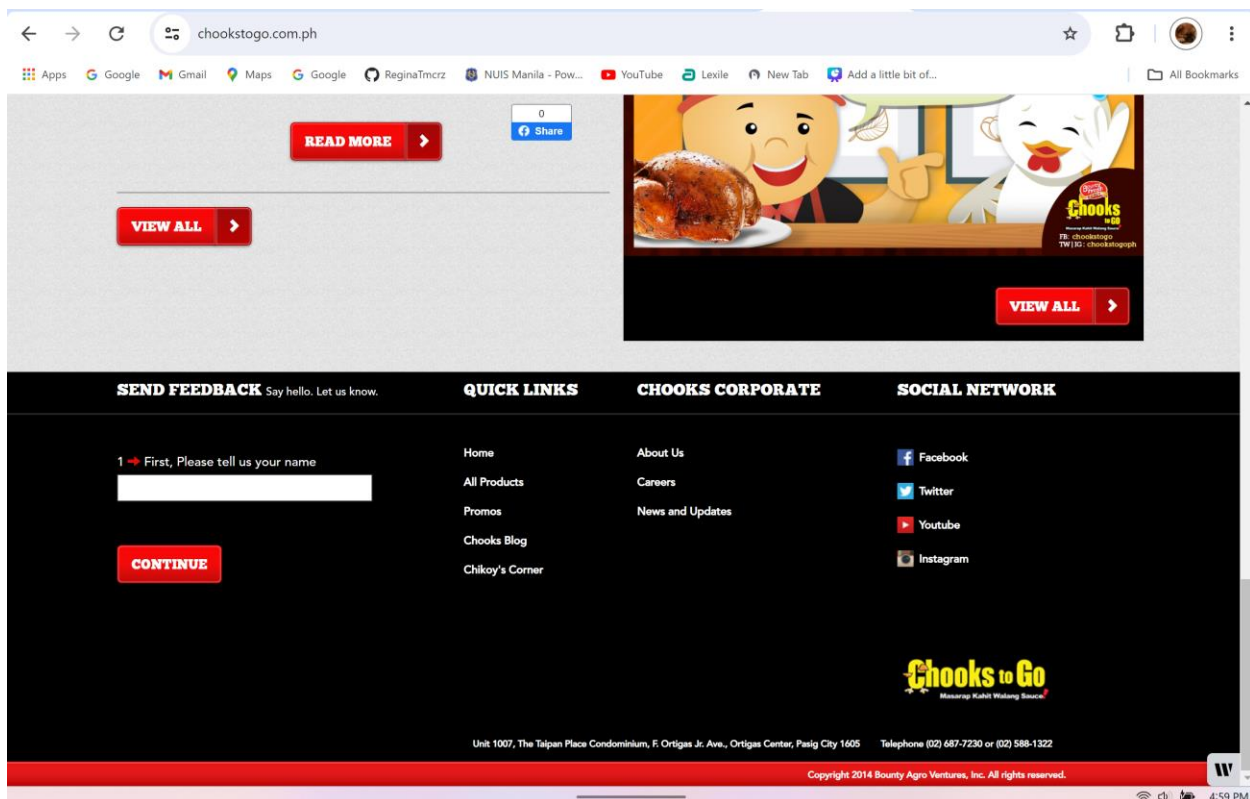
chookstogo.com.ph

Apps Google Gmail Maps Google ReginaTmcrz NUIS Manila - Pow... YouTube Lexile New Tab Add a little bit of... All Bookmarks

READ MORE

0
Share

VIEW ALL

Chooks to Go
Masarap Kahit Walang Sauce!
FB: chookstogo
TW | IG : chookstogoph

VIEW ALL

SEND FEEDBACK Say hello. Let us know.

1 First, Please tell us your name

CONTINUE

QUICK LINKS

Home
All Products
Promos
Chooks Blog
Chikoy's Corner

CHOOKS CORPORATE

About Us
Careers
News and Updates

SOCIAL NETWORK

Facebook
Twitter
Youtube
Instagram

Chooks to Go
Masarap Kahit Walang Sauce!

Unit 1007, The Taipan Place Condominium, F. Ortigas Jr. Ave., Ortigas Center, Pasig City 1605 Telephone (02) 687-7230 or (02) 588-1322

Copyright 2014 Bounty Agro Ventures, Inc. All rights reserved.

4:59 PM